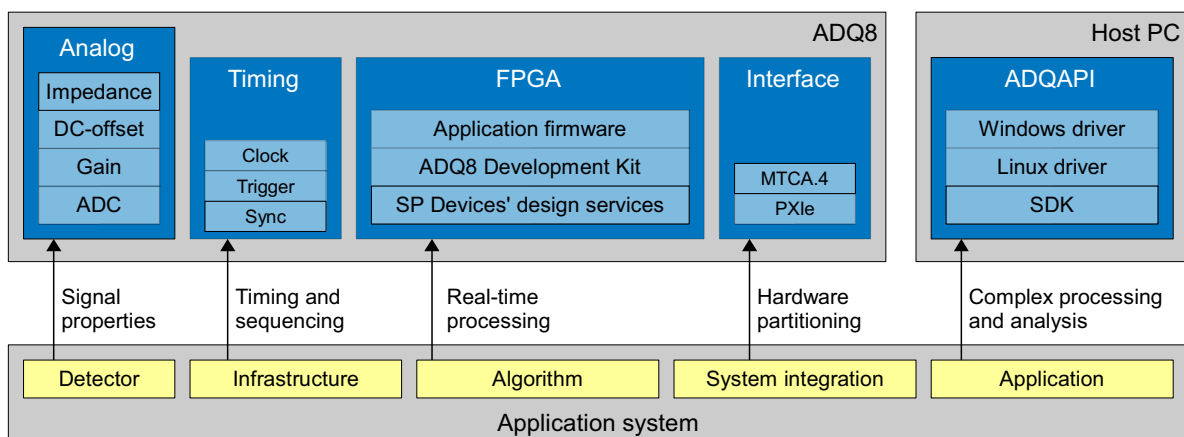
ADQ8

Analog

Impedance

DC-offset

Gain

ADC

Timing

Clock

Trigger

Sync

FPGA

Application firmware

ADQ8 Development Kit

SP Devices' design services

Interface

MTCA.4

PXIe

Host PC

ADQAPI

Windows driver

Linux driver

SDK

Signal properties

Timing and sequencing

Real-time processing

Hardware partitioning

Complex processing and analysis

Detector

Infrastructure

Algorithm

System integration

Application

Application system